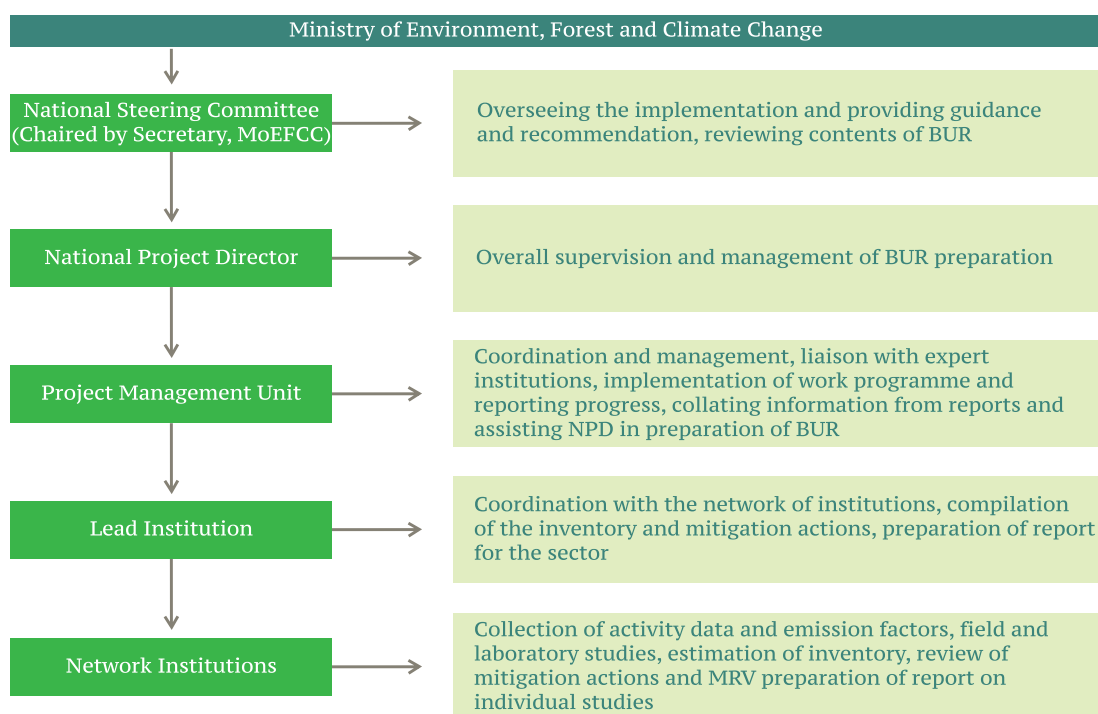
Ministry of Environment, Forest and Climate Change

National Steering Committee (Chaired by Secretary, MoEFCC)

Overseeing the implementation and providing guidance and recommendation, reviewing contents of BUR

National Project Director

Overall supervision and management of BUR preparation

Project Management Unit

Coordination and management, liaison with expert institutions, implementation of work programme and reporting progress, collating information from reports and assisting NPD in preparation of BUR

Lead Institution

Coordination with the network of institutions, compilation of the inventory and mitigation actions, preparation of report for the sector

Network Institutions

Collection of activity data and emission factors, field and laboratory studies, estimation of inventory, review of mitigation actions and MRV preparation of report on individual studies